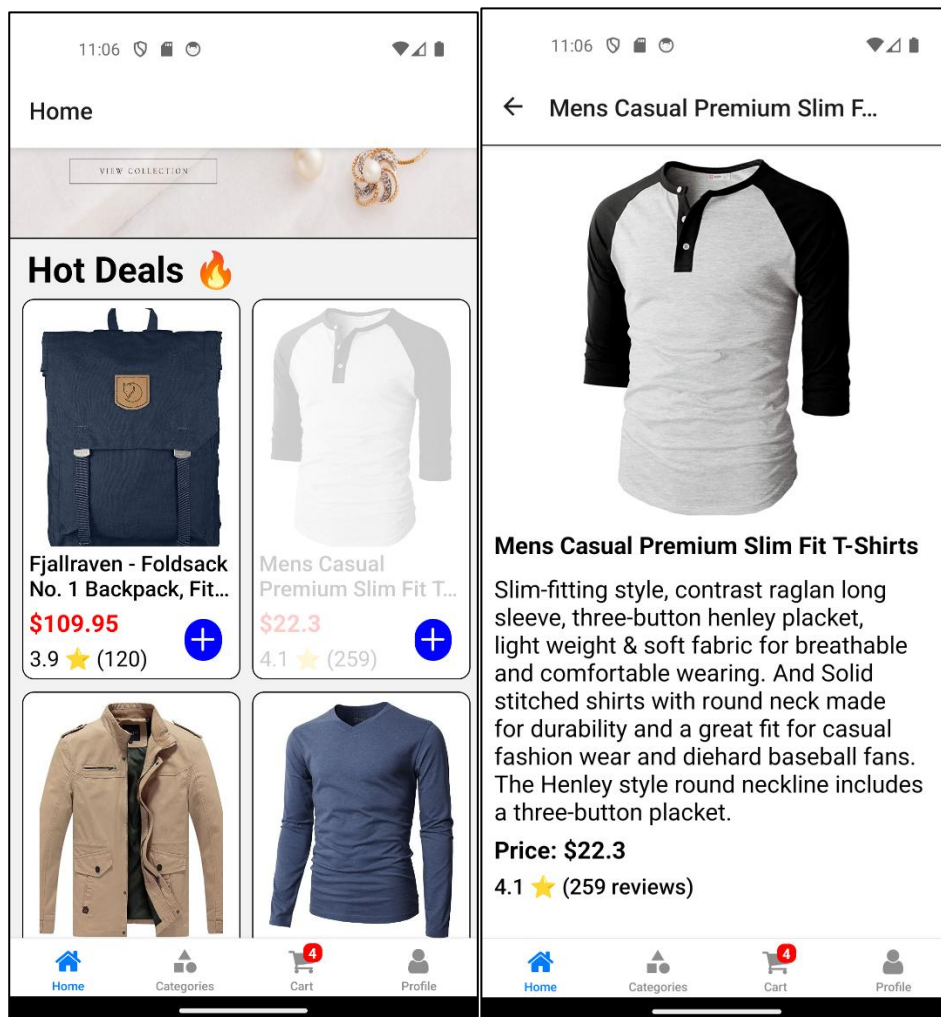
11:06

Home

VIEW COLLECTION

Hot Deals 🔥

Fjallraven - Foldsack No. 1 Backpack, Fit...

$109.95

3.9 ⭐ (120)

Mens Casual Premium Slim Fit T...

$22.3

4.1 ⭐ (259)

Home
Categories
4
Cart
Profile

11:06

Mens Casual Premium Slim F...

Mens Casual Premium Slim Fit T-Shirts

Slim-fitting style, contrast raglan long sleeve, three-button henley placket, light weight & soft fabric for breathable and comfortable wearing. And Solid stitched shirts with round neck made for durability and a great fit for casual fashion wear and diehard baseball fans. The Henley style round neckline includes a three-button placket.

Price: $22.3

4.1 ⭐ (259 reviews)

Home
Categories
4
Cart
Profile